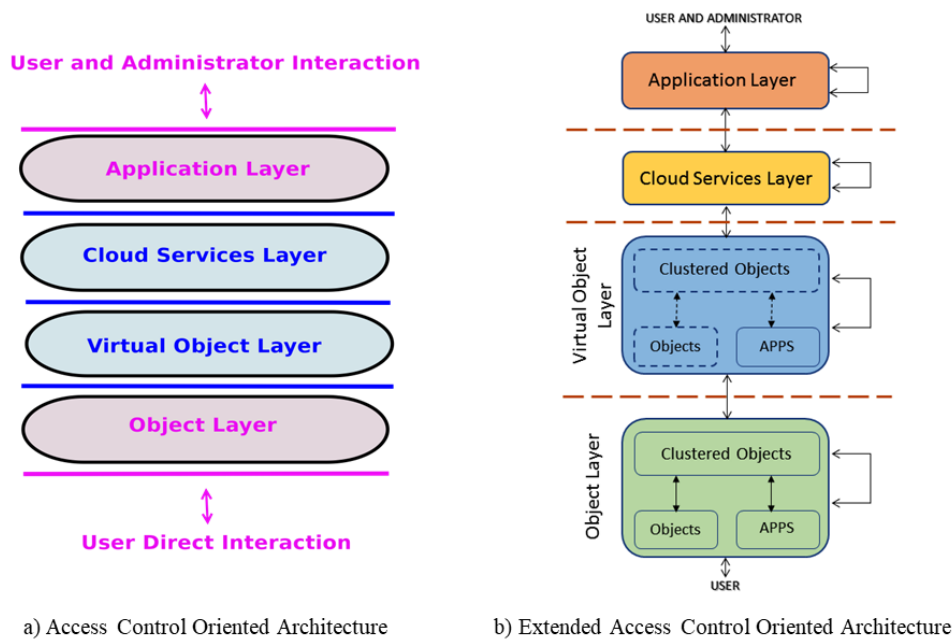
User and Administrator Interaction

Application Layer

Cloud Services Layer

Virtual Object Layer

Object Layer

User Direct Interaction

a) Access Control Oriented Architecture

USER AND ADMINISTRATOR

Application Layer

Cloud Services Layer

Virtual Object Layer

Clustered Objects

Objects

APPS

Object Layer

Clustered Objects

Objects

APPS

USER

b) Extended Access Control Oriented Architecture